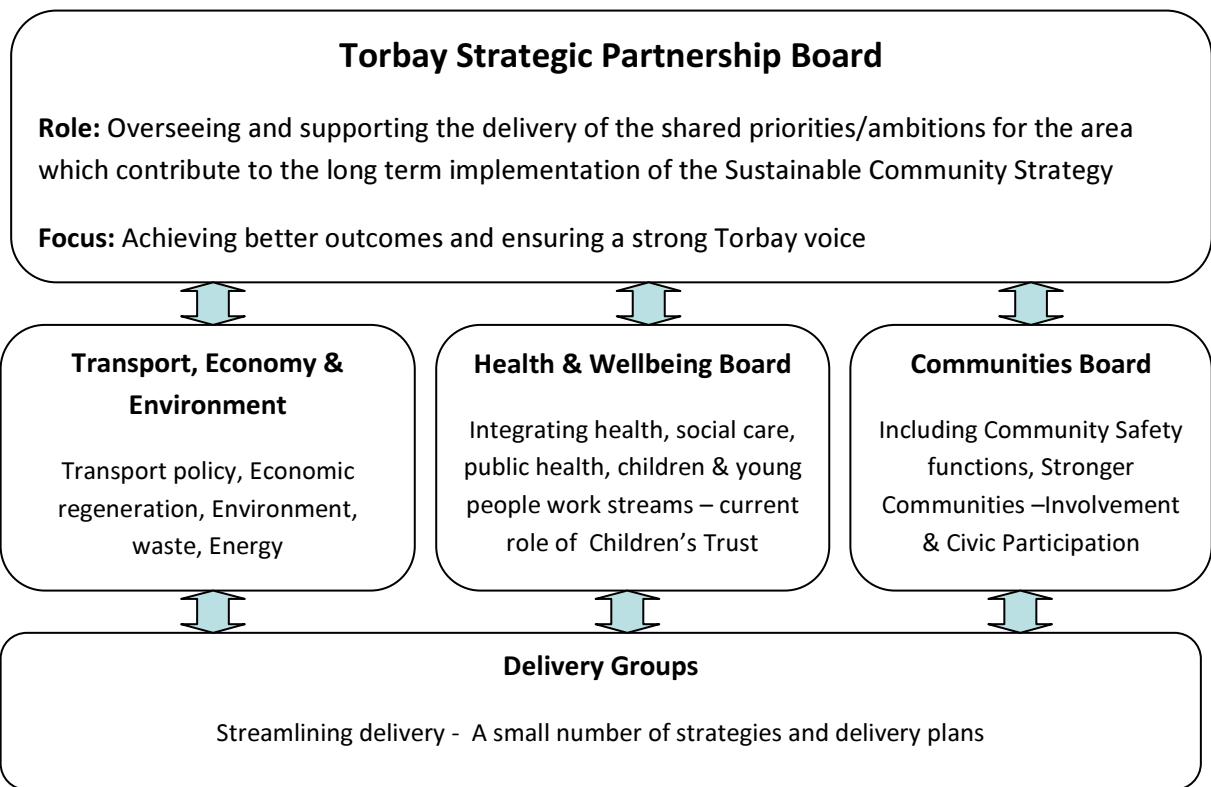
Torbay Strategic Partnership Board

Role: Overseeing and supporting the delivery of the shared priorities/ambitions for the area which contribute to the long term implementation of the Sustainable Community Strategy

Focus: Achieving better outcomes and ensuring a strong Torbay voice

Transport, Economy & Environment

Transport policy, Economic regeneration, Environment, waste, Energy

Health & Wellbeing Board

Integrating health, social care, public health, children & young people work streams – current role of Children's Trust

Communities Board

Including Community Safety functions, Stronger Communities –Involvement & Civic Participation

Delivery Groups

Streamlining delivery - A small number of strategies and delivery plans